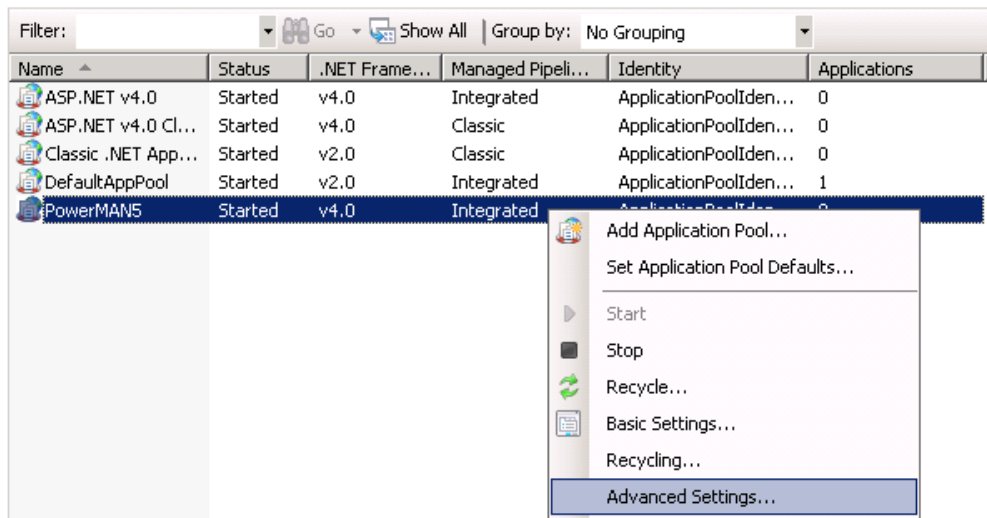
Filter: Go Show All | Group by: No Grouping

| Name | Status | .NET Frame... | Managed Pipeli... | Identity | Applications |
|---|---|---|---|---|---|
| ASP.NET v4.0 | Started | v4.0 | Integrated | ApplicationPoolIden... | 0 |
| ASP.NET v4.0 Cl... | Started | v4.0 | Classic | ApplicationPoolIden... | 0 |
| Classic .NET App... | Started | v2.0 | Classic | ApplicationPoolIden... | 0 |
| DefaultAppPool | Started | v2.0 | Integrated | ApplicationPoolIden... | 1 |
| PowerMAN5 | Started | v4.0 | Integrated | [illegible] | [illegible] |

Add Application Pool...
Set Application Pool Defaults...
Start
Stop
Recycle...
Basic Settings...
Recycling...
Advanced Settings...